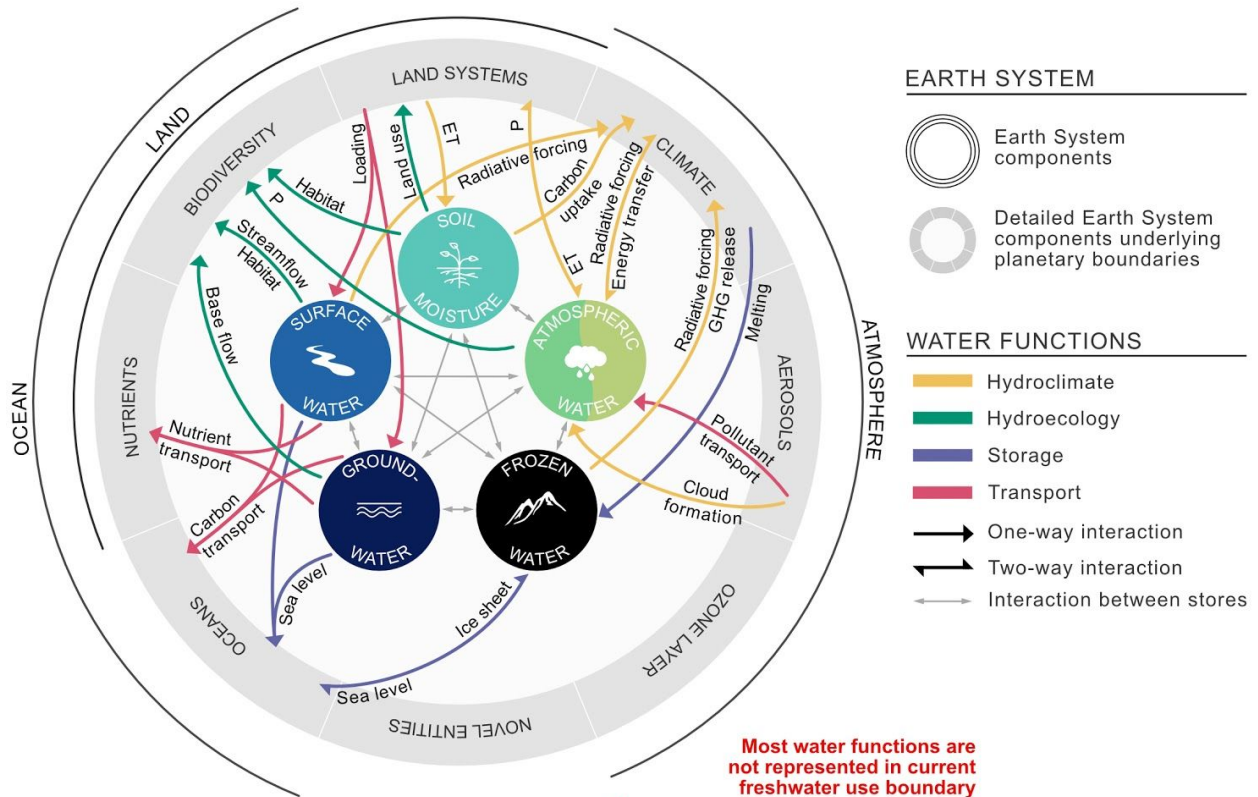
LAND

OCEAN

ATMOSPHERE

LAND SYSTEMS

CLIMATE

BIODIVERSITY

NUTRIENTS

AEROSOLS

OCEANS

NOVEL ENTITIES

OZONE LAYER

Loading

Land use

ET

P

Radiative forcing

Carbon uptake

ET

Radiative forcing

Energy transfer

Radiative forcing

GHG release

Melting

Habitat

P

Streamflow

Habitat

Base flow

Nutrient transport

Carbon transport

Sea level

Ice sheet

Sea level

Pollutant transport

Cloud formation

SOIL MOISTURE

SURFACE WATER

ATMOSPHERIC WATER

GROUND-WATER

FROZEN WATER

EARTH SYSTEM

Earth System components

Detailed Earth System components underlying planetary boundaries

WATER FUNCTIONS

Hydroclimate

Hydroecology

Storage

Transport

One-way interaction

Two-way interaction

Interaction between stores

Most water functions are not represented in current freshwater use boundary